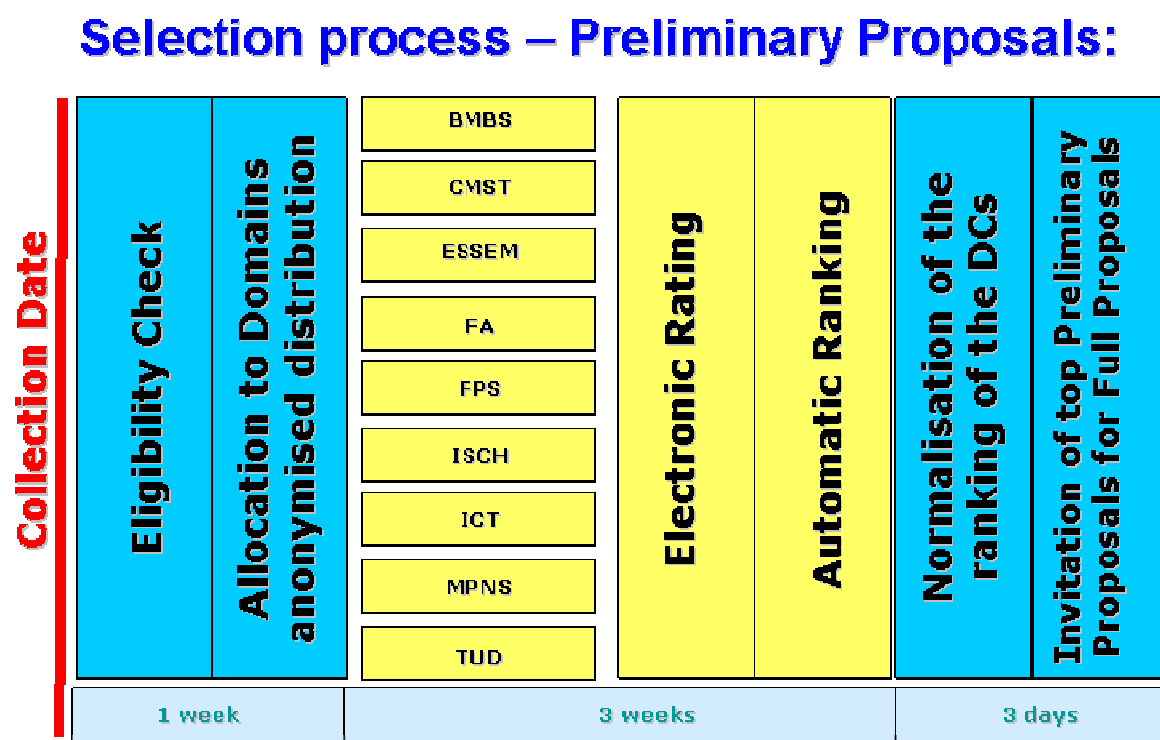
Selection process – Preliminary Proposals:

Collection Date

Eligibility Check

Allocation to Domains anonymised distribution

BMBS

CMST

ESSEM

FA

FPS

ISCH

ICT

MPNS

TUD

Electronic Rating

Automatic Ranking

Normalisation of the ranking of the DCs

Invitation of top Preliminary Proposals for Full Proposals

1 week

3 weeks

3 days